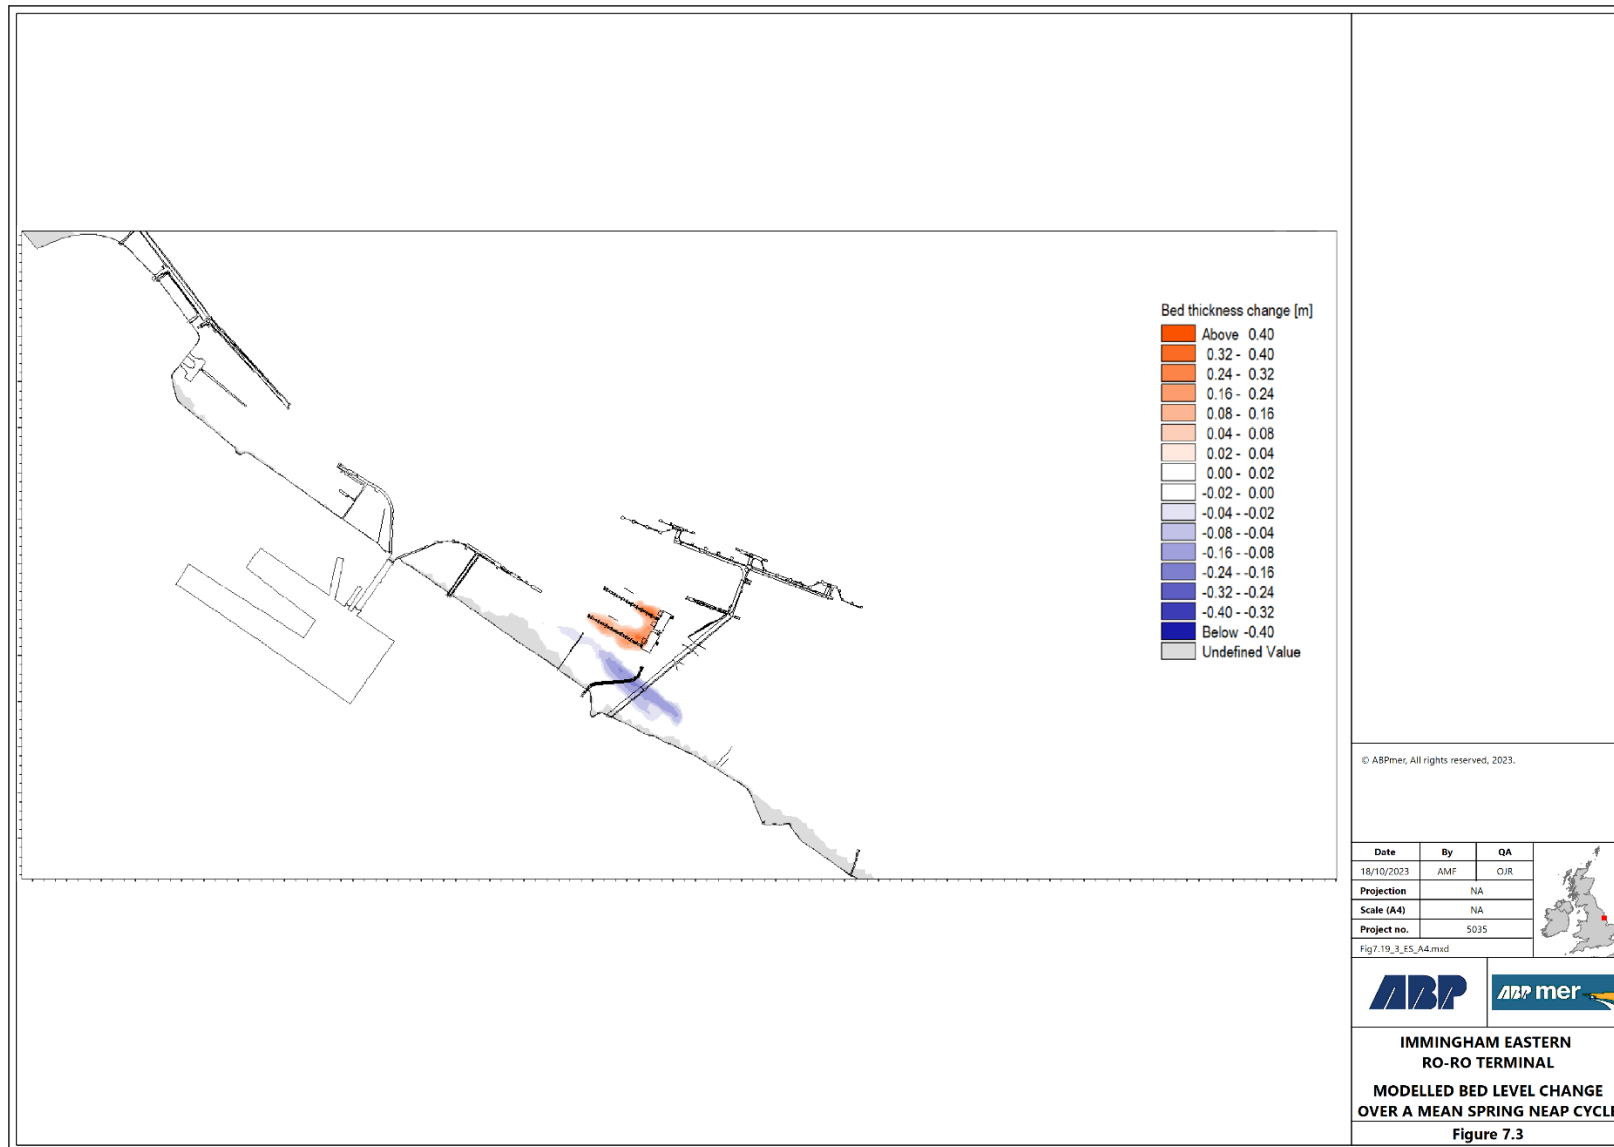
Bed thickness change [m]
Above 0.40
0.32 - 0.40
0.24 - 0.32
0.16 - 0.24
0.08 - 0.16
0.04 - 0.08
0.02 - 0.04
0.00 - 0.02
-0.02 - 0.00
-0.04 - -0.02
-0.08 - -0.04
-0.16 - -0.08
-0.24 - -0.16
-0.32 - -0.24
-0.40 - -0.32
Below -0.40
Undefined Value

© ABPmer, All rights reserved, 2023.

| Date | By | QA |
|---|---|---|
| 18/10/2023 | AMF | OJR |
| Projection | NA | |
| Scale (A4) | NA | |
| Project no. | 5035 | |

Fig7.19_3_ES_A4.mxd

ABP

ABP mer

IMMINGHAM EASTERN RO-RO TERMINAL

MODELLED BED LEVEL CHANGE OVER A MEAN SPRING NEAP CYCL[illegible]

Figure 7.3